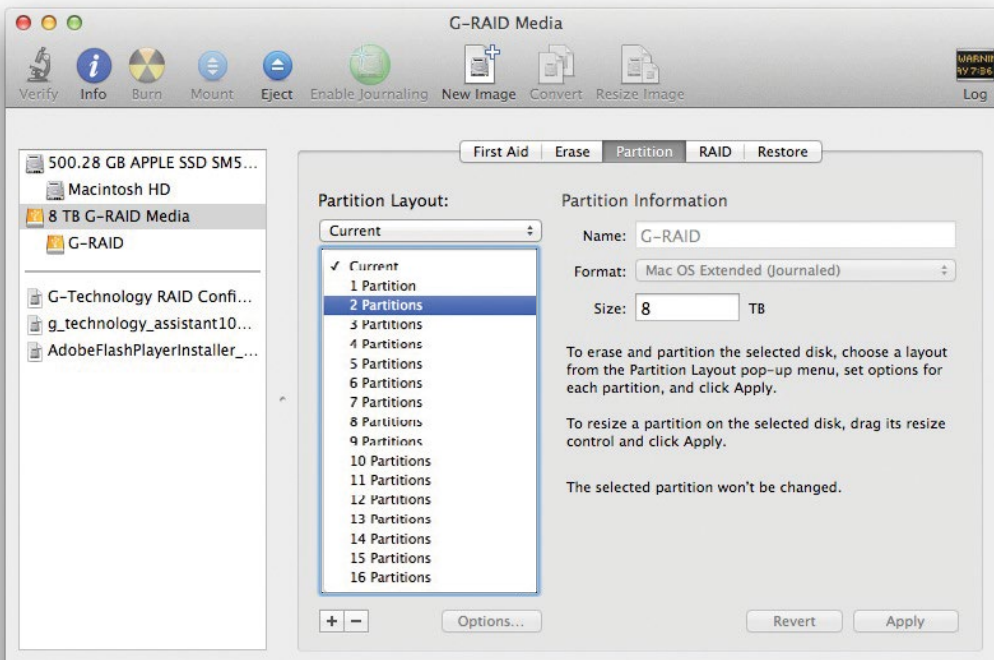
G-RAID Media

Verify Info Burn Mount Eject Enable Journaling New Image Convert Resize Image

WARNI
AY 7:36

Log

500.28 GB APPLE SSD SM5...
Macintosh HD
8 TB G-RAID Media
G-RAID

G-Technology RAID Confi...
g_technology_assistant10...
AdobeFlashPlayerInstaller_...

First Aid | Erase | Partition | RAID | Restore

Partition Layout:

Current

✓ Current
1 Partition
2 Partitions
3 Partitions
4 Partitions
5 Partitions
6 Partitions
7 Partitions
8 Partitions
9 Partitions
10 Partitions
11 Partitions
12 Partitions
13 Partitions
14 Partitions
15 Partitions
16 Partitions

+ −

Options...

Partition Information

Name: G-RAID

Format: Mac OS Extended (Journaled)

Size: 8 TB

To erase and partition the selected disk, choose a layout from the Partition Layout pop-up menu, set options for each partition, and click Apply.

To resize a partition on the selected disk, drag its resize control and click Apply.

The selected partition won't be changed.

Revert Apply